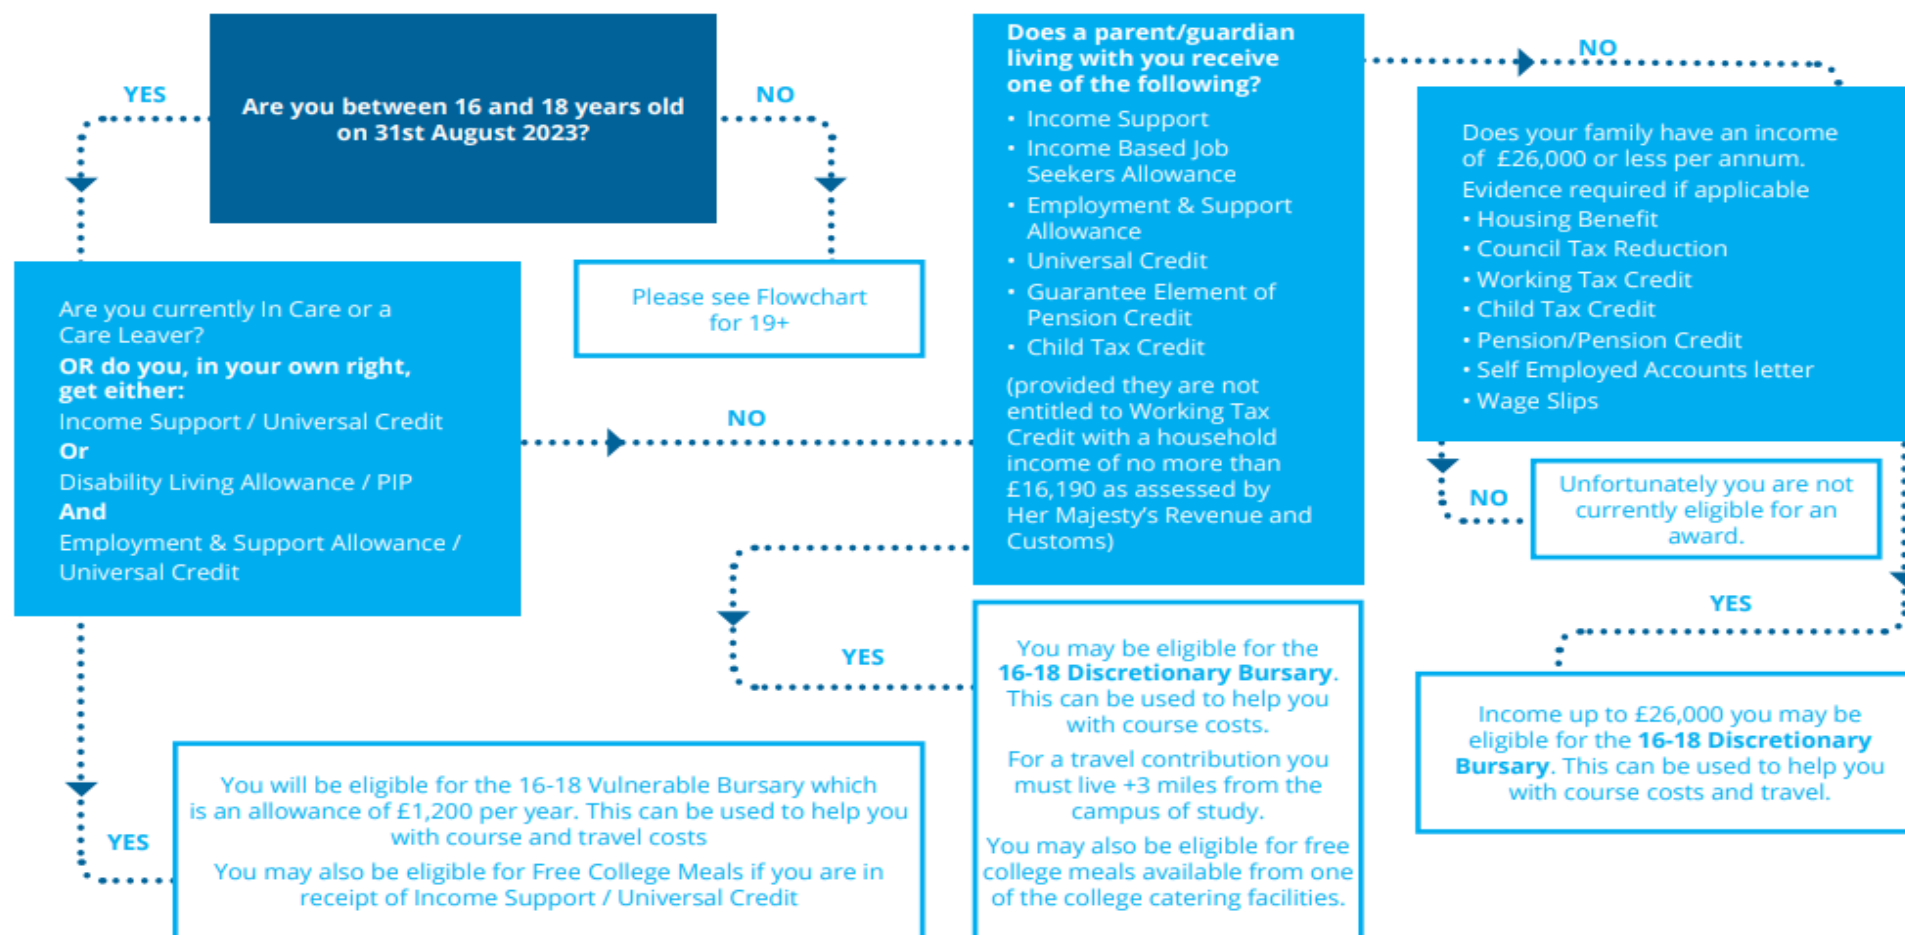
YES

Are you between 16 and 18 years old on 31st August 2023?

NO

Please see Flowchart for 19+

Are you currently In Care or a Care Leaver?

OR do you, in your own right, get either:

Income Support / Universal Credit

Or

Disability Living Allowance / PIP

And

Employment & Support Allowance / Universal Credit

NO

Does a parent/guardian living with you receive one of the following?

• Income Support
• Income Based Job Seekers Allowance
• Employment & Support Allowance
• Universal Credit
• Guarantee Element of Pension Credit
• Child Tax Credit

(provided they are not entitled to Working Tax Credit with a household income of no more than £16,190 as assessed by Her Majesty's Revenue and Customs)

NO

Does your family have an income of £26,000 or less per annum.

Evidence required if applicable

• Housing Benefit
• Council Tax Reduction
• Working Tax Credit
• Child Tax Credit
• Pension/Pension Credit
• Self Employed Accounts letter
• Wage Slips

NO

Unfortunately you are not currently eligible for an award.

YES

YES

You may be eligible for the 16-18 Discretionary Bursary. This can be used to help you with course costs.

For a travel contribution you must live +3 miles from the campus of study.

You may also be eligible for free college meals available from one of the college catering facilities.

Income up to £26,000 you may be eligible for the 16-18 Discretionary Bursary. This can be used to help you with course costs and travel.

YES

You will be eligible for the 16-18 Vulnerable Bursary which is an allowance of £1,200 per year. This can be used to help you with course and travel costs

You may also be eligible for Free College Meals if you are in receipt of Income Support / Universal Credit